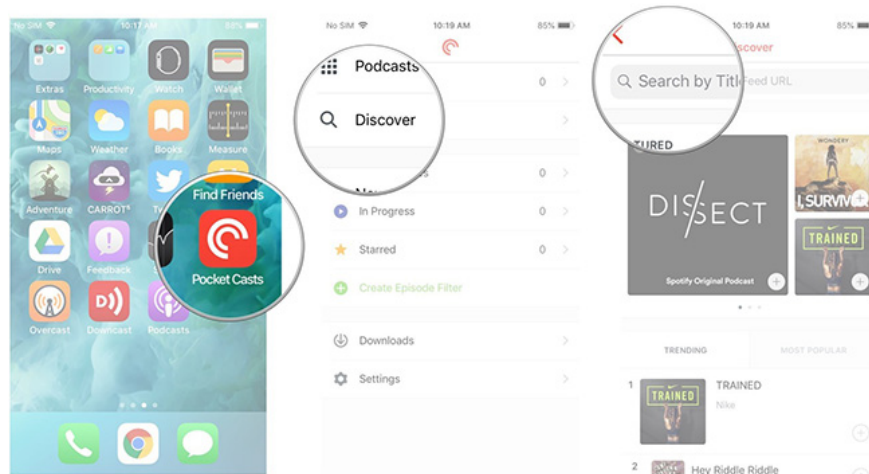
No SIM 10:17 AM 85%

Extras Productivity Watch Wallet
Maps Weather Books Measure
Adventure CARROT⁵ Tw
Find Friends
Drive Feedback
Pocket Casts
Overcast Downcast Podcasts

No SIM 10:19 AM 85%

Podcasts 0
Discover
Ne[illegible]s 0
In Progress 0
Starred 0
Create Episode Filter
Downloads
Settings

10:19 AM 85%
Discover
Search by Title or Feed URL
TURED
WONDERY
DISSECT
Spotify Original Podcast
I, SURVIVE
TRAINED
TRENDING MOST POPULAR
1 TRAINED
TRAINED
Nike
2 Hey Riddle Riddle